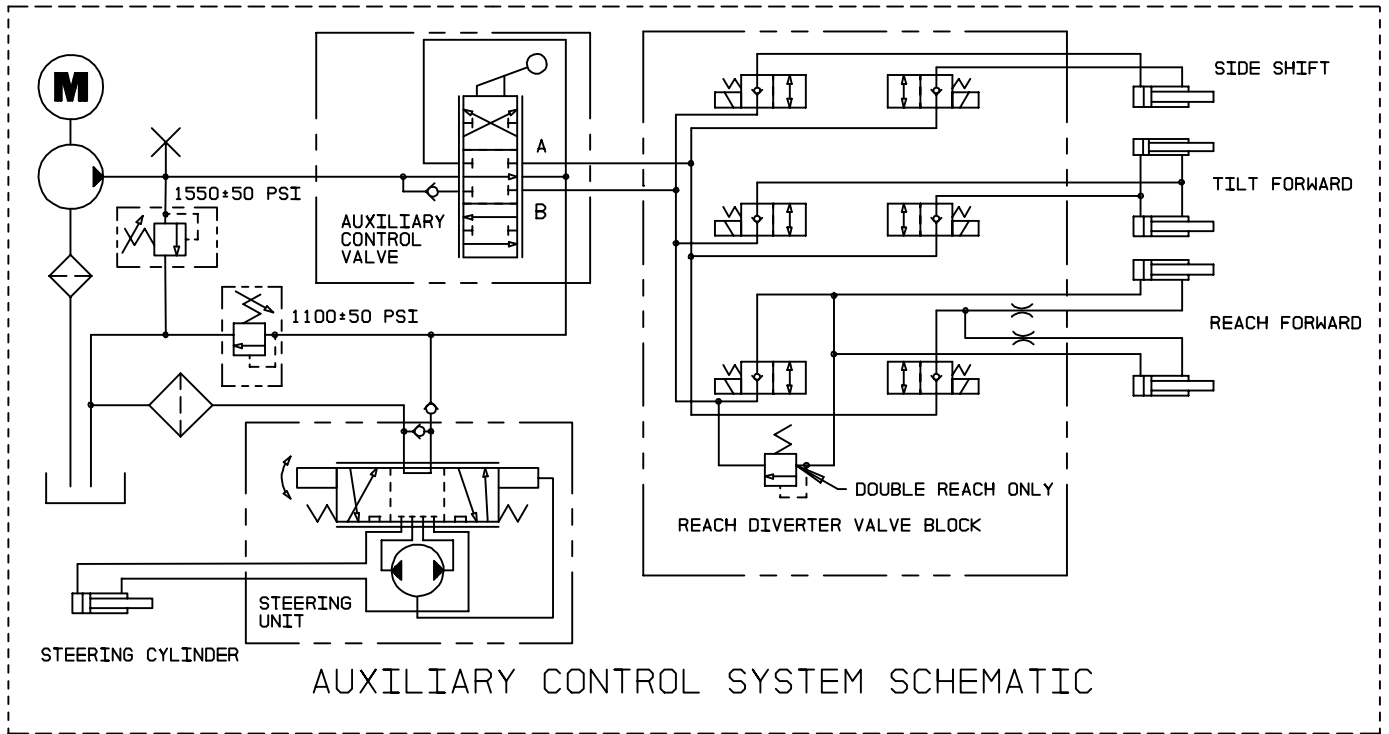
M

1550±50 PSI

AUXILIARY CONTROL VALVE

A

B

1100±50 PSI

SIDE SHIFT

TILT FORWARD

REACH FORWARD

DOUBLE REACH ONLY

REACH DIVERTER VALVE BLOCK

STEERING UNIT

STEERING CYLINDER

AUXILIARY CONTROL SYSTEM SCHEMATIC